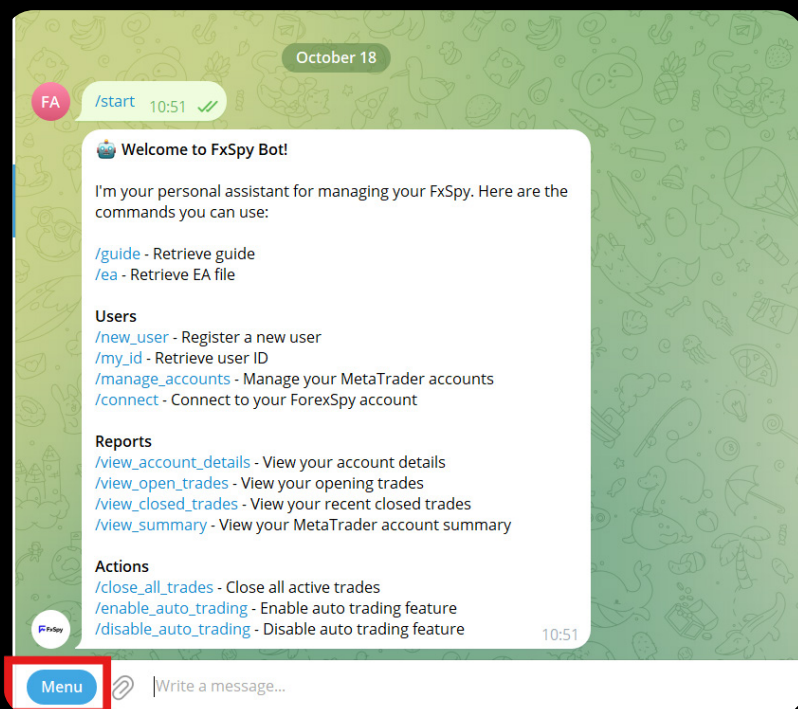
October 18

FA

/start 10:51

🤖 Welcome to FxSpy Bot!

I'm your personal assistant for managing your FxSpy. Here are the commands you can use:

/guide - Retrieve guide
/ea - Retrieve EA file

Users
/new_user - Register a new user
/my_id - Retrieve user ID
/manage_accounts - Manage your MetaTrader accounts
/connect - Connect to your ForexSpy account

Reports
/view_account_details - View your account details
/view_open_trades - View your opening trades
/view_closed_trades - View your recent closed trades
/view_summary - View your MetaTrader account summary

Actions
/close_all_trades - Close all active trades
/enable_auto_trading - Enable auto trading feature
/disable_auto_trading - Disable auto trading feature
10:51

FxSpy

Menu

Write a message...